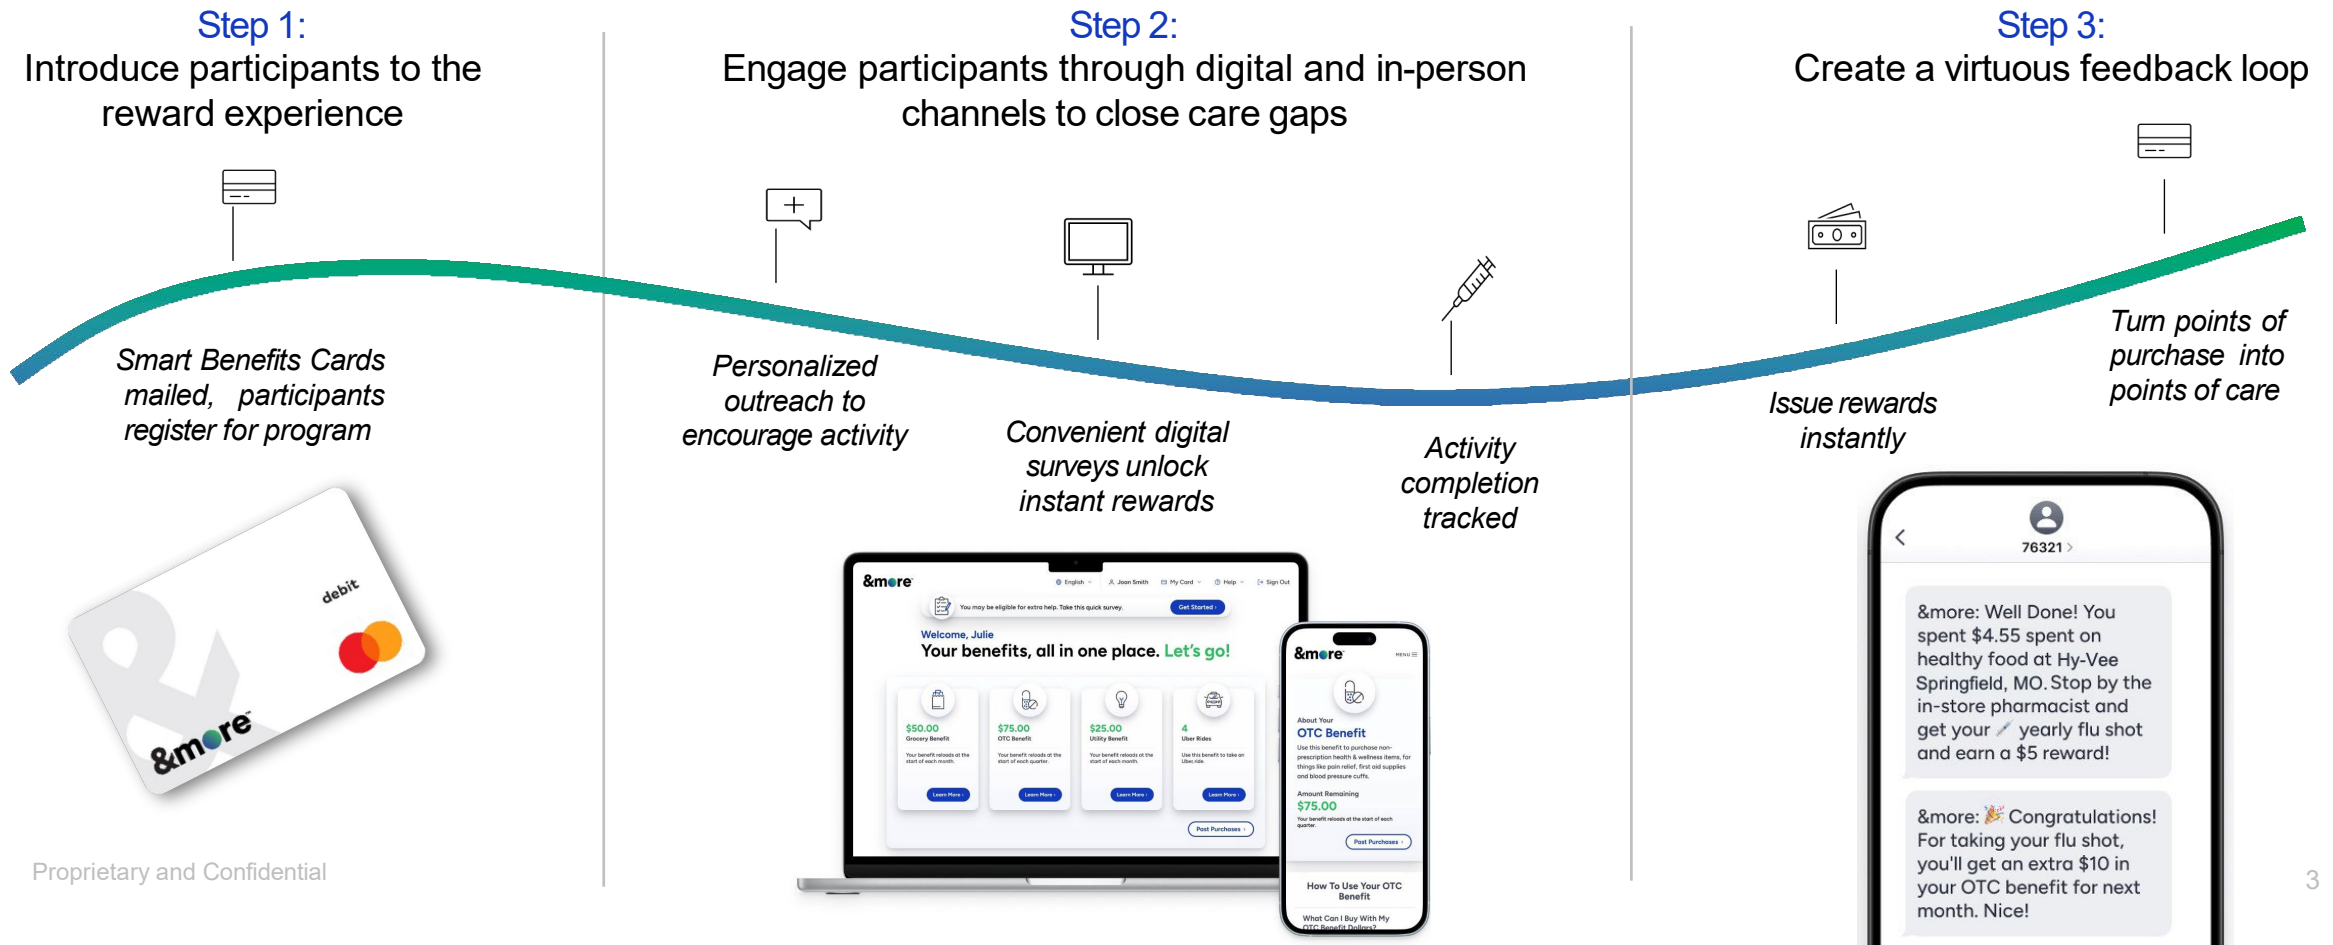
Step 1:
Introduce participants to the reward experience

Smart Benefits Cards mailed, participants register for program

debit

&more

Proprietary and Confidential

Step 2:
Engage participants through digital and in-person channels to close care gaps

Personalized outreach to encourage activity

Convenient digital surveys unlock instant rewards

Activity completion tracked

&more

English | Joan Smith | My Card | Help | Sign Out

You may be eligible for extra help. Take this quick survey. Get Started

Welcome, Julie
Your benefits, all in one place. Let's go!

$50.00
Grocery Benefit
Your benefit reloads at the start of each month.
Learn More

$75.00
OTC Benefit
Your benefit reloads at the start of each quarter.
Learn More

$25.00
Utility Benefit
Your benefit reloads at the start of each month.
Learn More

4
Uber Rides
Use this benefit to take an Uber ride.
Learn More

Past Purchases

&more
MENU

About Your
OTC Benefit
Use this benefit to purchase non-prescription health & wellness items, for things like pain relief, first aid supplies and blood pressure cuffs.

Amount Remaining
$75.00
Your benefit reloads at the start of each quarter.
Past Purchases

How To Use Your OTC Benefit

What Can I Buy With My OTC Benefit Dollars?

Step 3:
Create a virtuous feedback loop

Issue rewards instantly

Turn points of purchase into points of care

76321

&more: Well Done! You spent $4.55 spent on healthy food at Hy-Vee Springfield, MO. Stop by the in-store pharmacist and get your yearly flu shot and earn a $5 reward!

&more: Congratulations! For taking your flu shot, you'll get an extra $10 in your OTC benefit for next month. Nice!

3